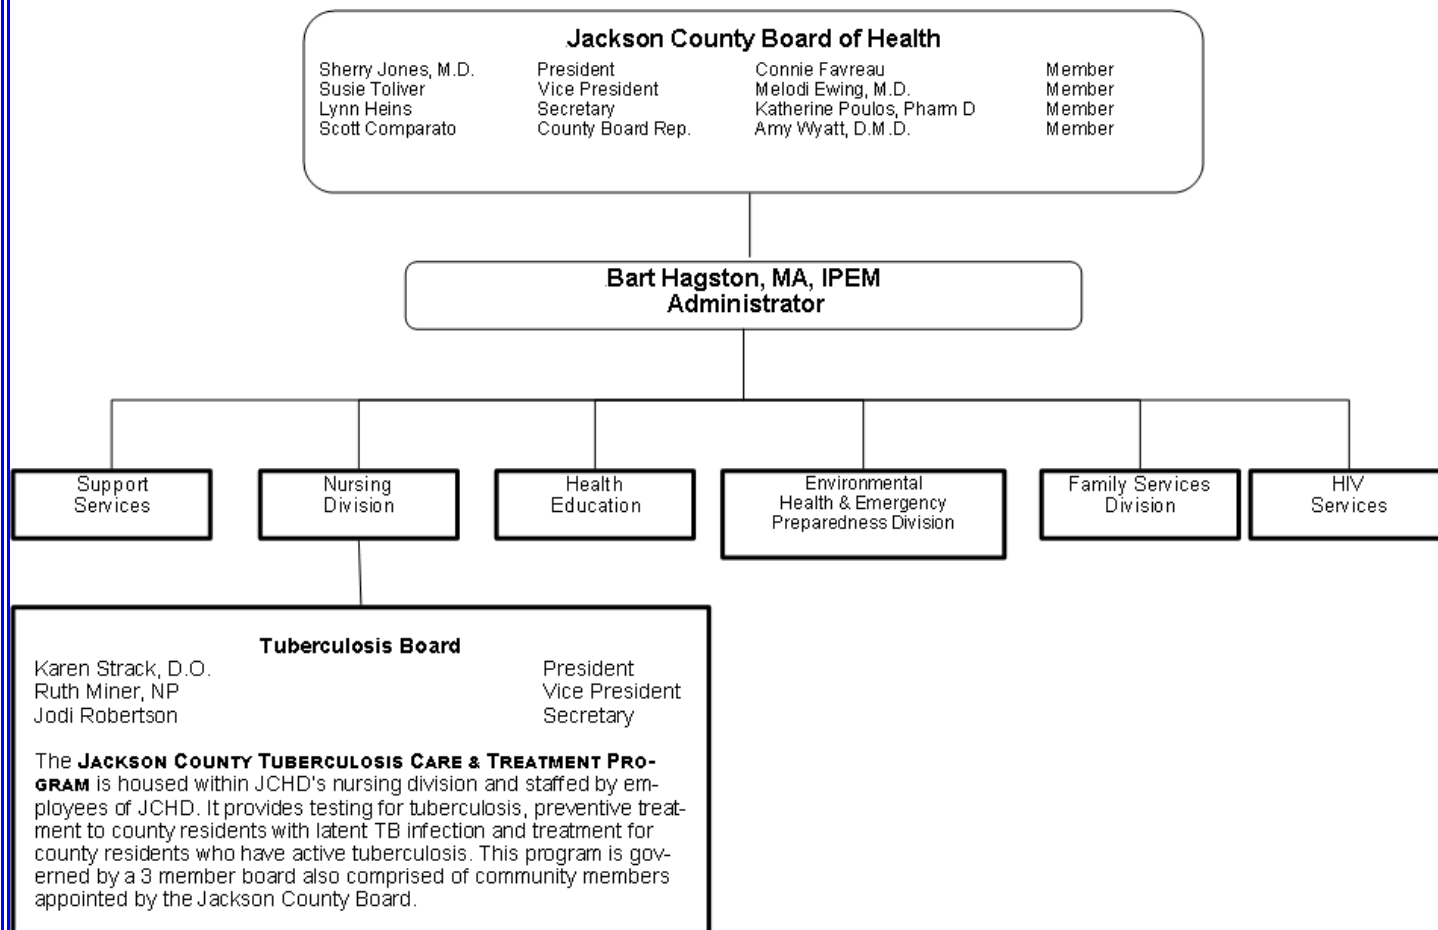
Jackson County Board of Health

| | | | |
|---|---|---|---|
| Sherry Jones, M.D. | President | Connie Favreau | Member |
| Susie Toliver | Vice President | Melodi Ewing, M.D. | Member |
| Lynn Heins | Secretary | Katherine Poulos, Pharm D | Member |
| Scott Comparato | County Board Rep. | Amy Wyatt, D.M.D. | Member |

Bart Hagston, MA, IPEM
Administrator

Support Services

Nursing Division

Health Education

Environmental Health & Emergency Preparedness Division

Family Services Division

HIV Services

Tuberculosis Board

| | |
|---|---|
| Karen Strack, D.O. | President |
| Ruth Miner, NP | Vice President |
| Jodi Robertson | Secretary |

The JACKSON COUNTY TUBERCULOSIS CARE & TREATMENT PROGRAM is housed within JCHD's nursing division and staffed by employees of JCHD. It provides testing for tuberculosis, preventive treatment to county residents with latent TB infection and treatment for county residents who have active tuberculosis. This program is governed by a 3 member board also comprised of community members appointed by the Jackson County Board.